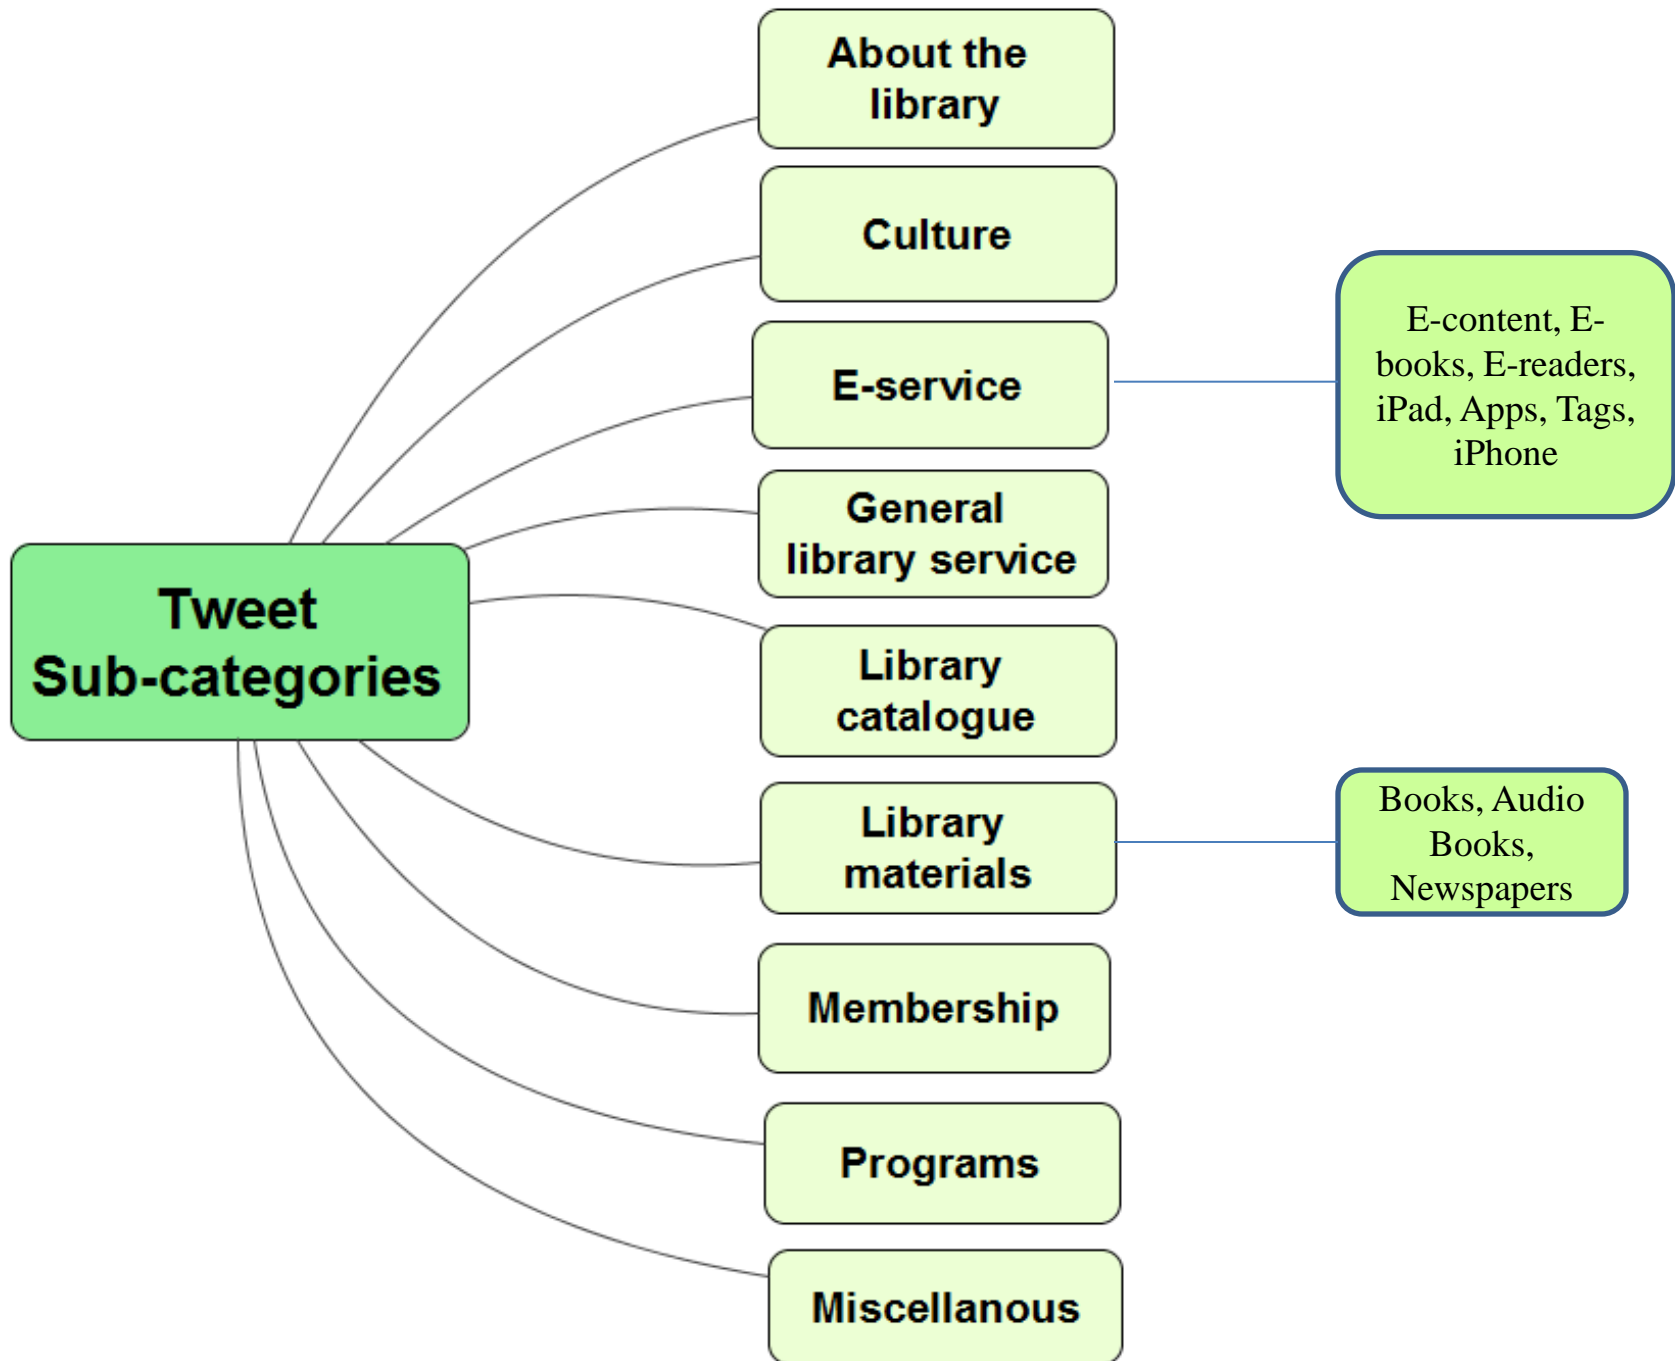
Tweet Sub-categories

About the library

Culture

E-service

E-content, E-books, E-readers, iPad, Apps, Tags, iPhone

General library service

Library catalogue

Library materials

Books, Audio Books, Newspapers

Membership

Programs

Miscellanous